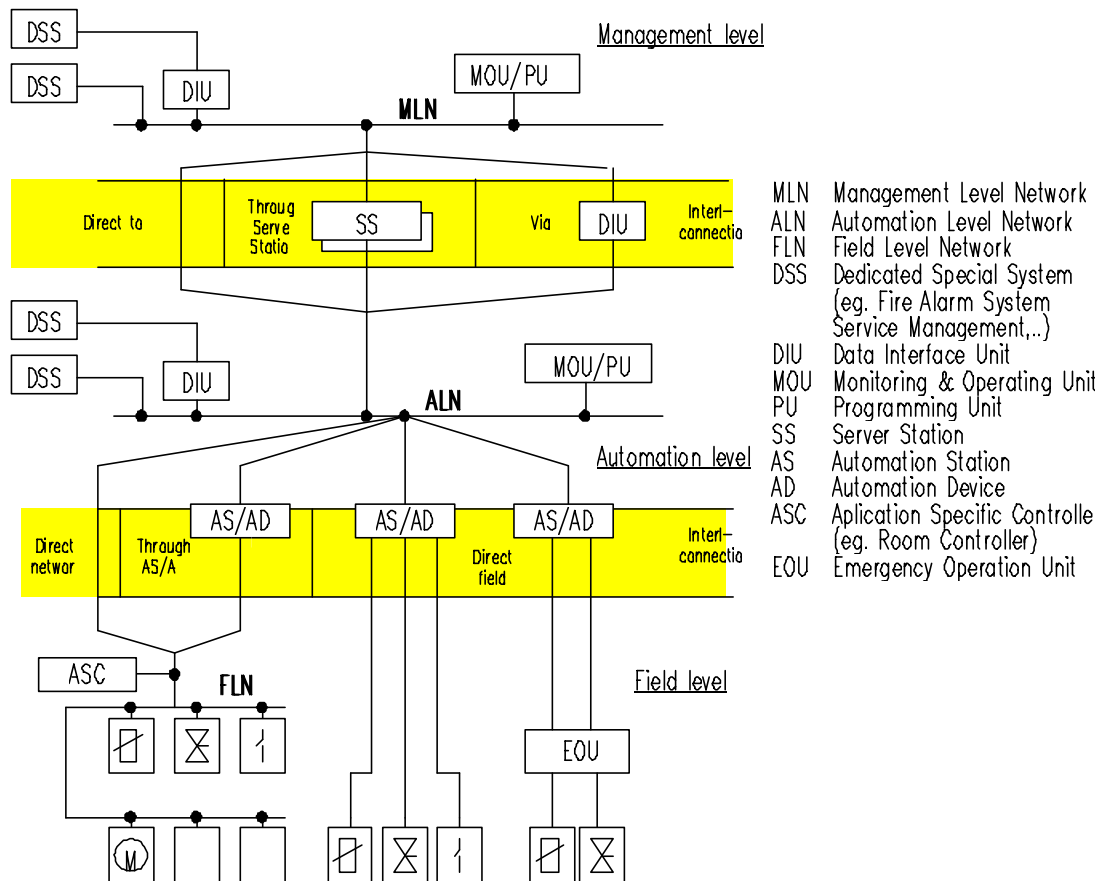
DSS

DSS

DIU

Management level

MOU/PU

MLN

Direct to

Throug Serve Statio

SS

Via

DIU

Interl- connectio

DSS

DSS

DIU

MOU/PU

ALN

Automation level

Direct networ

Through AS/A

AS/AD

AS/AD

AS/AD

Direct field

Interl- connectio

ASC

FLN

Field level

EOU

M

MLN Management Level Network
ALN Automation Level Network
FLN Field Level Network
DSS Dedicated Special System (eg. Fire Alarm System Service Management,..)
DIU Data Interface Unit
MOU Monitoring & Operating Unit
PU Programming Unit
SS Server Station
AS Automation Station
AD Automation Device
ASC Aplication Specific Controlle (eg. Room Controller)
EOU Emergency Operation Unit